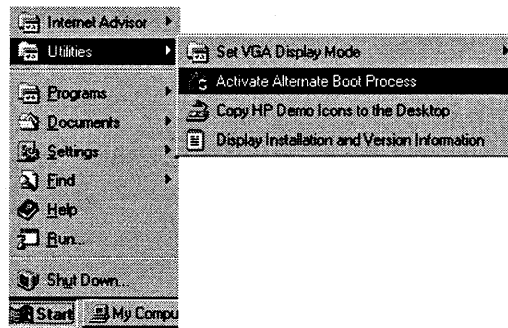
Internet Advisor
Utilities
Programs
Documents
Settings
Find
Help
Run...
Shut Down...
Start
My Compu

Set VGA Display Mode
Activate Alternate Boot Process
Copy HP Demo Icons to the Desktop
Display Installation and Version Information